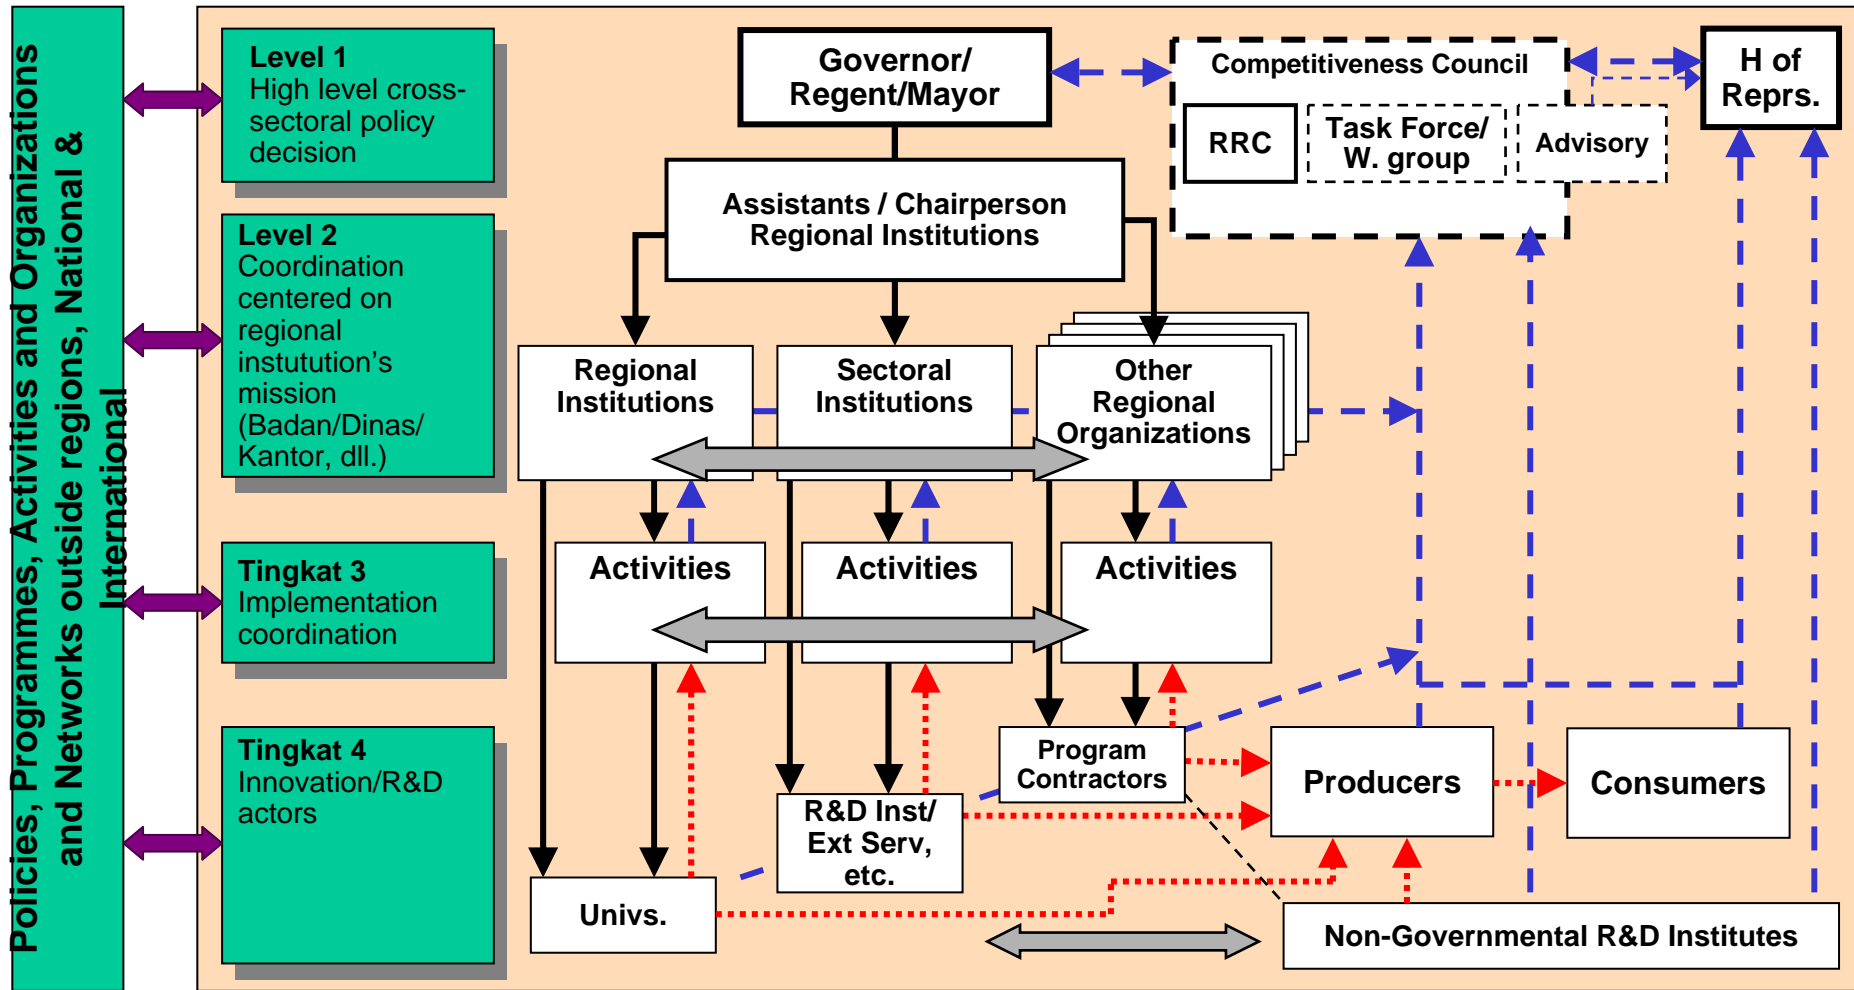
Policies, Programmes, Activities and Organizations and Networks outside regions, National & International

Level 1
High level cross-sectoral policy decision

Level 2
Coordination centered on regional instutution's mission (Badan/Dinas/ Kantor, dll.)

Tingkat 3
Implementation coordination

Tingkat 4
Innovation/R&D actors

Governor/ Regent/Mayor

Competitiveness Council

RRC

Task Force/ W. group

Advisory

H of Reprs.

Assistants / Chairperson Regional Institutions

Regional Institutions

Sectoral Institutions

Other Regional Organizations

Activities

Activities

Activities

Program Contractors

Producers

Consumers

R&D Inst/ Ext Serv, etc.

Univs.

Non-Governmental R&D Institutes